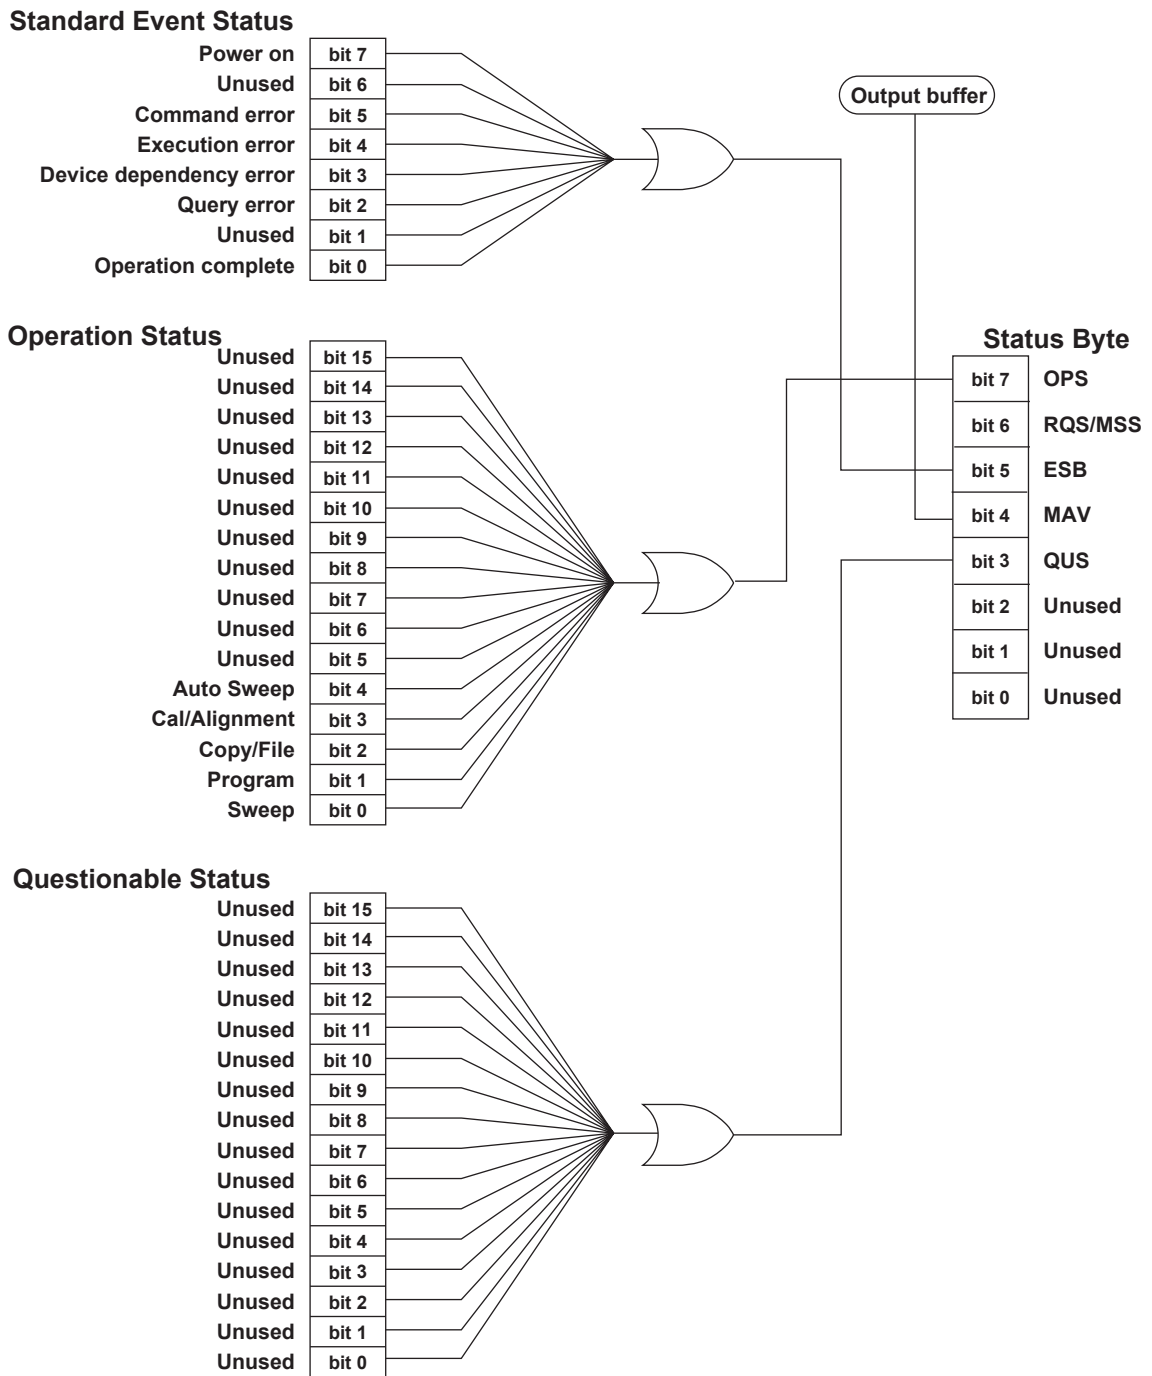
Standard Event Status

Power on bit 7
Unused bit 6
Command error bit 5
Execution error bit 4
Device dependency error bit 3
Query error bit 2
Unused bit 1
Operation complete bit 0

Output buffer

Operation Status

Unused bit 15
Unused bit 14
Unused bit 13
Unused bit 12
Unused bit 11
Unused bit 10
Unused bit 9
Unused bit 8
Unused bit 7
Unused bit 6
Unused bit 5
Auto Sweep bit 4
Cal/Alignment bit 3
Copy/File bit 2
Program bit 1
Sweep bit 0

Status Byte

bit 7 OPS
bit 6 RQS/MSS
bit 5 ESB
bit 4 MAV
bit 3 QUS
bit 2 Unused
bit 1 Unused
bit 0 Unused

Questionable Status

Unused bit 15
Unused bit 14
Unused bit 13
Unused bit 12
Unused bit 11
Unused bit 10
Unused bit 9
Unused bit 8
Unused bit 7
Unused bit 6
Unused bit 5
Unused bit 4
Unused bit 3
Unused bit 2
Unused bit 1
Unused bit 0